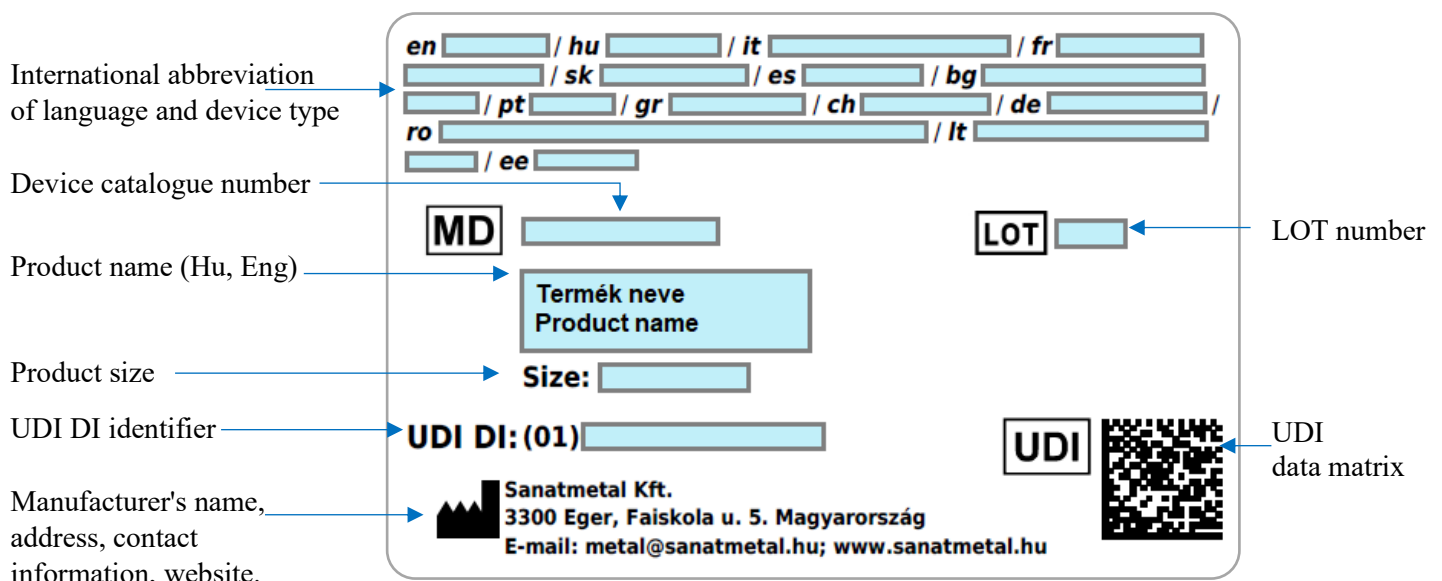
International abbreviation of language and device type

en / hu / it / fr / sk / es / bg / pt / gr / ch / de / ro / lt / ee

Device catalogue number

MD

LOT

LOT number

Product name (Hu, Eng)

Termék neve
Product name

Product size

Size:

UDI DI identifier

UDI DI: (01)

UDI

UDI data matrix

Manufacturer's name, address, contact information, website.

Sanatmetal Kft.
3300 Eger, Faiskola u. 5. Magyarország
E-mail: metal@sanatmetal.hu; www.sanatmetal.hu